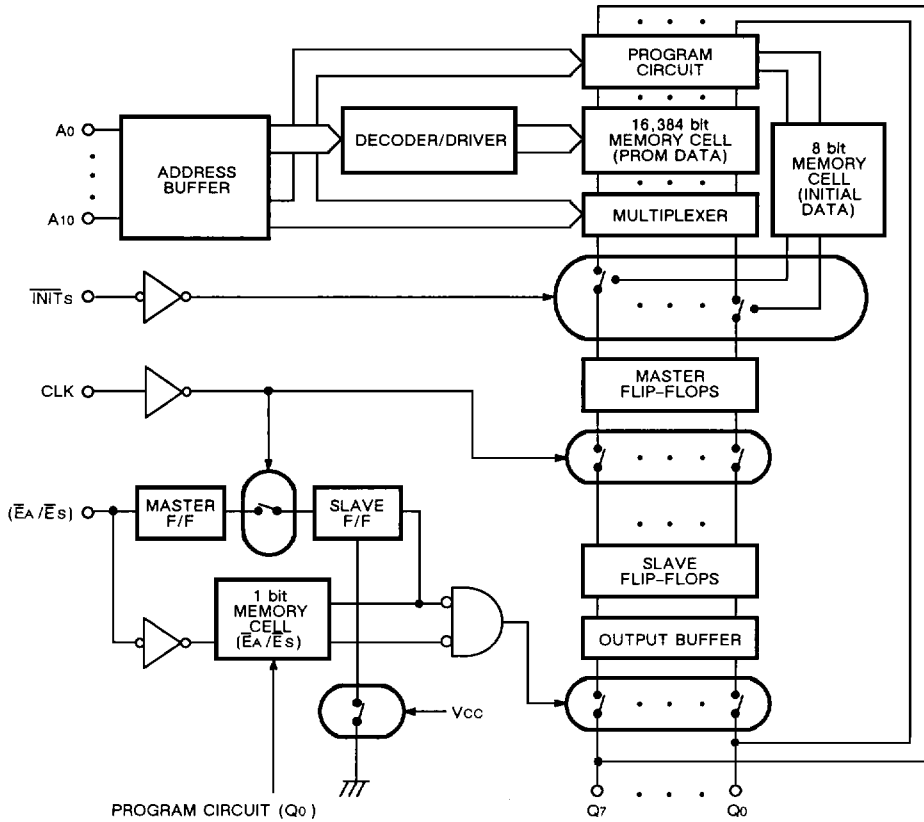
PROGRAM CIRCUIT

16,384 bit MEMORY CELL (PROM DATA)

8 bit MEMORY CELL (INITIAL DATA)

A0

A10

ADDRESS BUFFER

DECODER/DRIVER

MULTIPLEXER

$\overline{INIT}_S$

CLK

MASTER FLIP-FLOPS

($\overline{E}_A$ / $\overline{E}_S$)

MASTER F/F

SLAVE F/F

1 bit MEMORY CELL ($\overline{E}_A$ / $\overline{E}_S$)

SLAVE FLIP-FLOPS

OUTPUT BUFFER

Vcc

PROGRAM CIRCUIT (Q0)

Q7

Q0